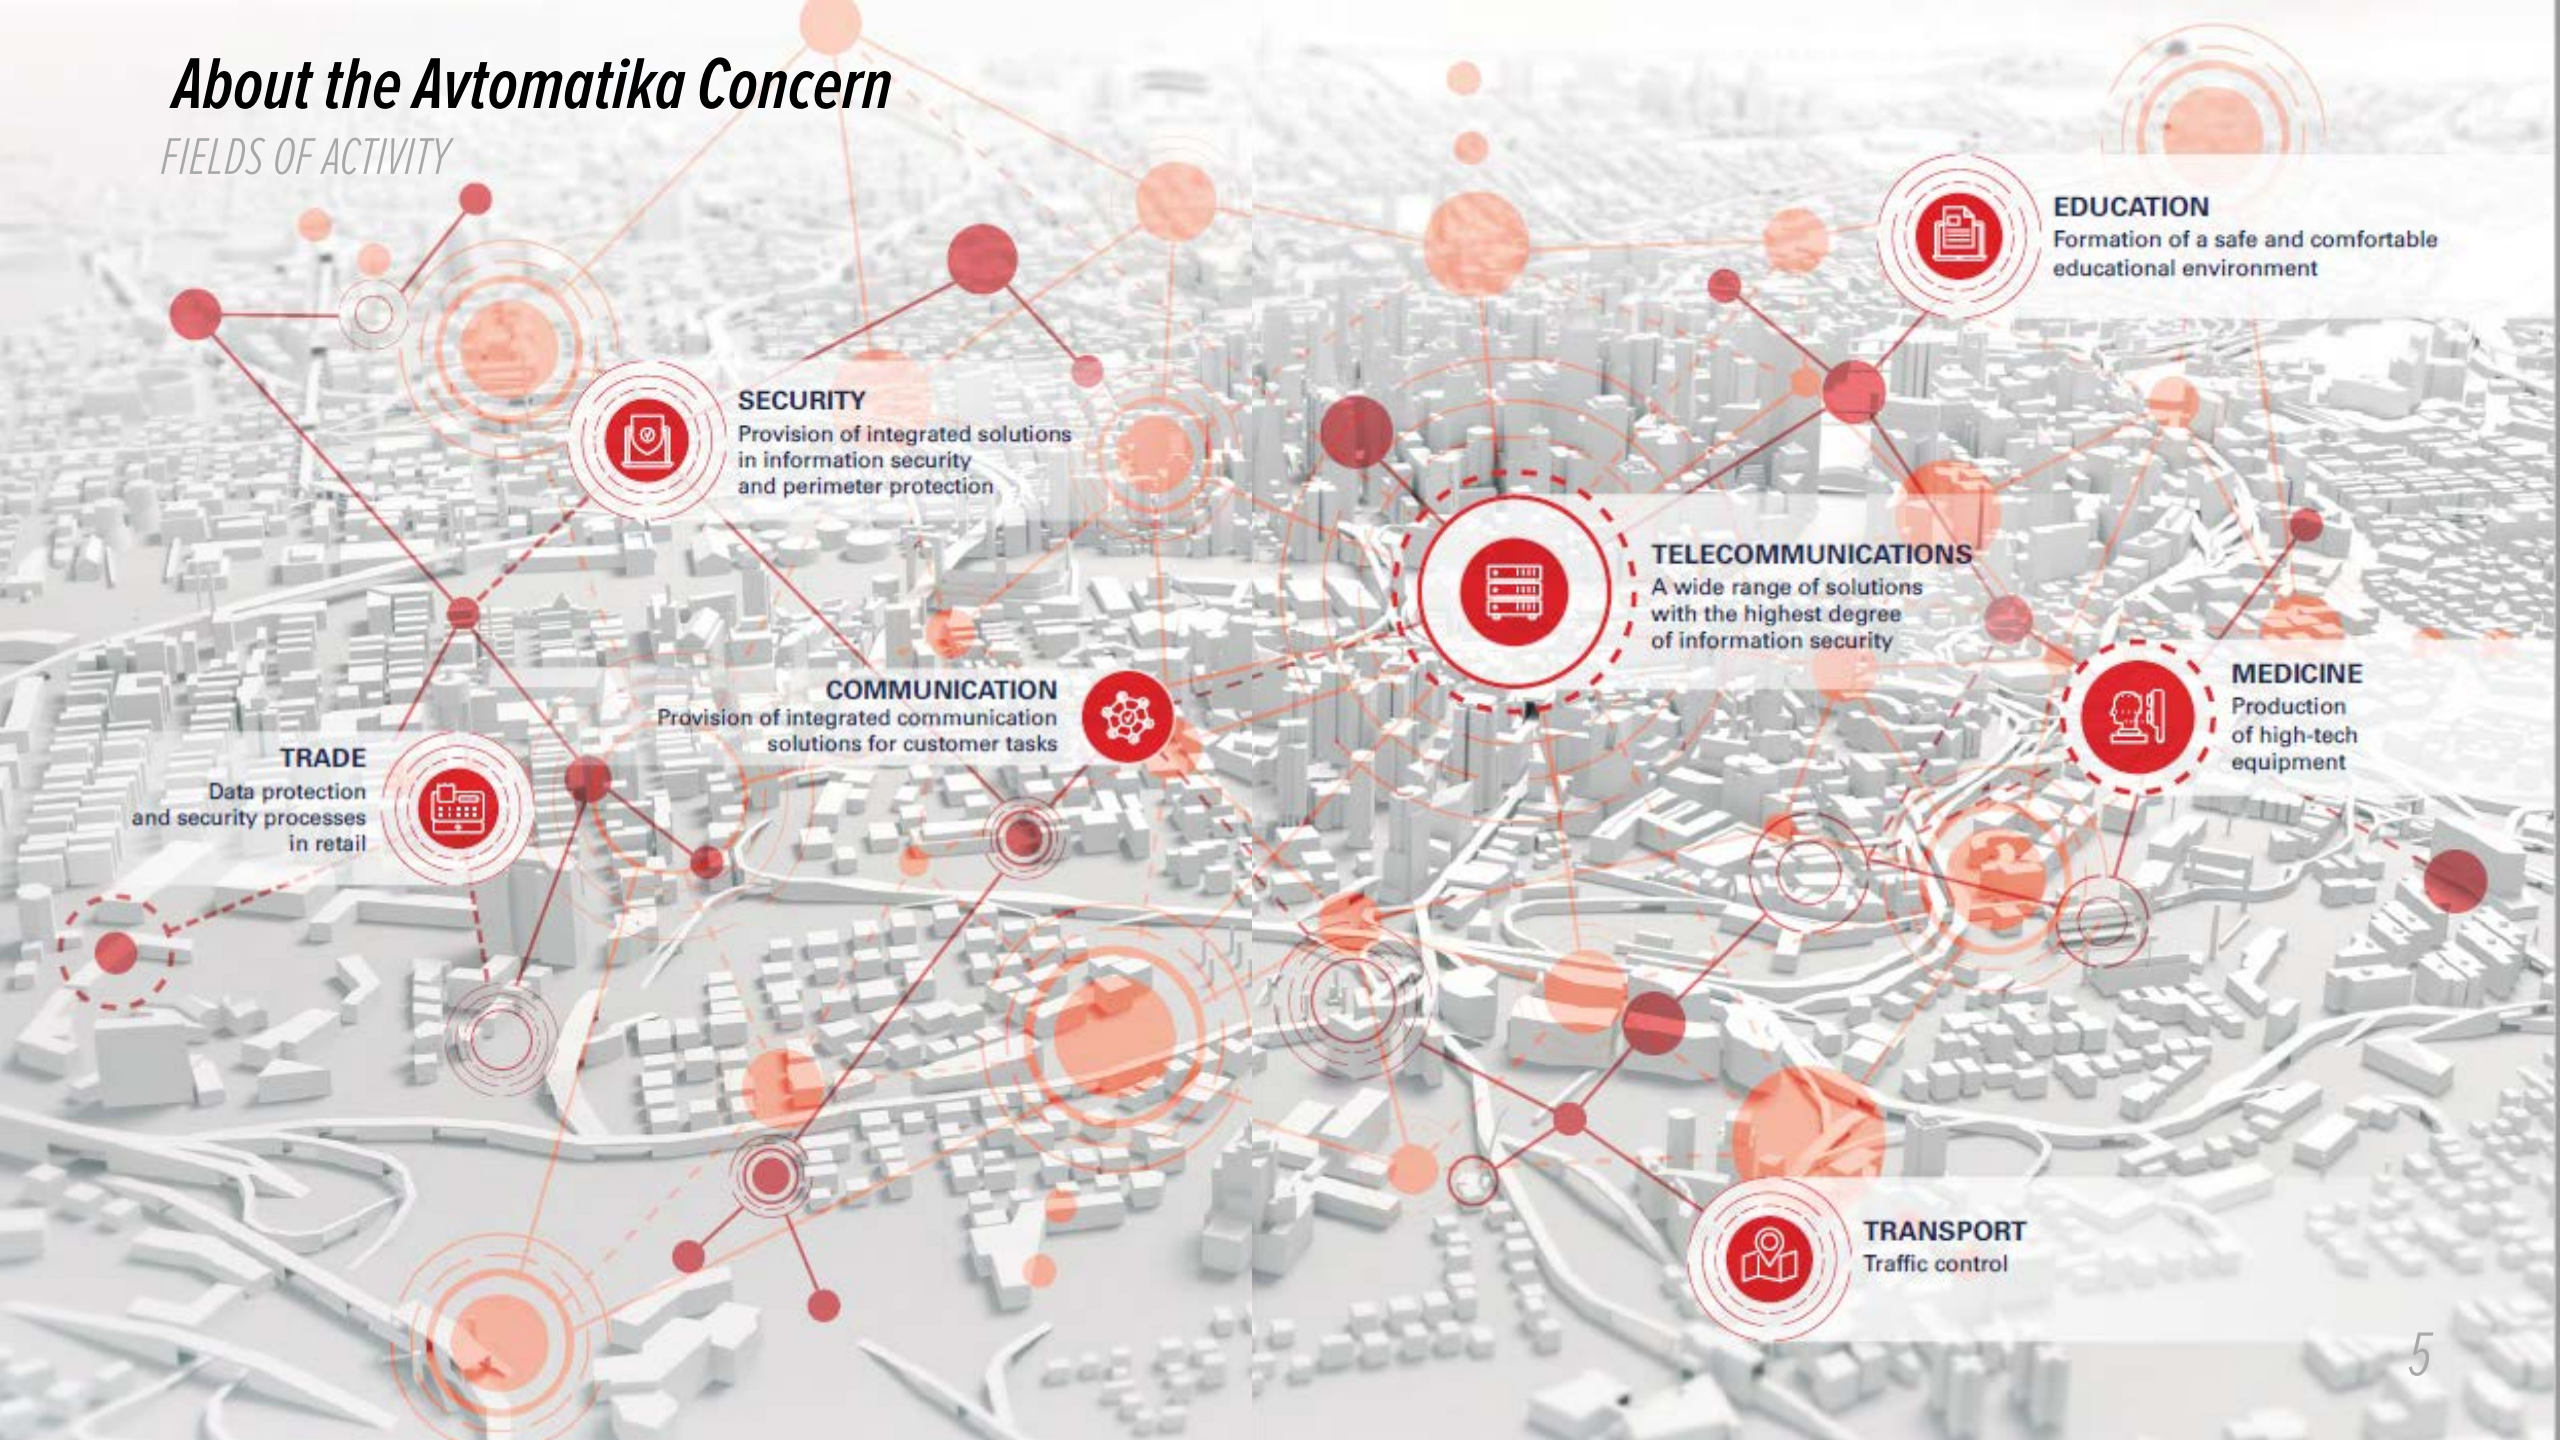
About the Avtomatika Concern

FIELDS OF ACTIVITY

SECURITY
Provision of integrated solutions in information security and perimeter protection

EDUCATION
Formation of a safe and comfortable educational environment

TELECOMMUNICATIONS
A wide range of solutions with the highest degree of information security

COMMUNICATION
Provision of integrated communication solutions for customer tasks

TRADE
Data protection and security processes in retail

MEDICINE
Production of high-tech equipment

TRANSPORT
Traffic control

5